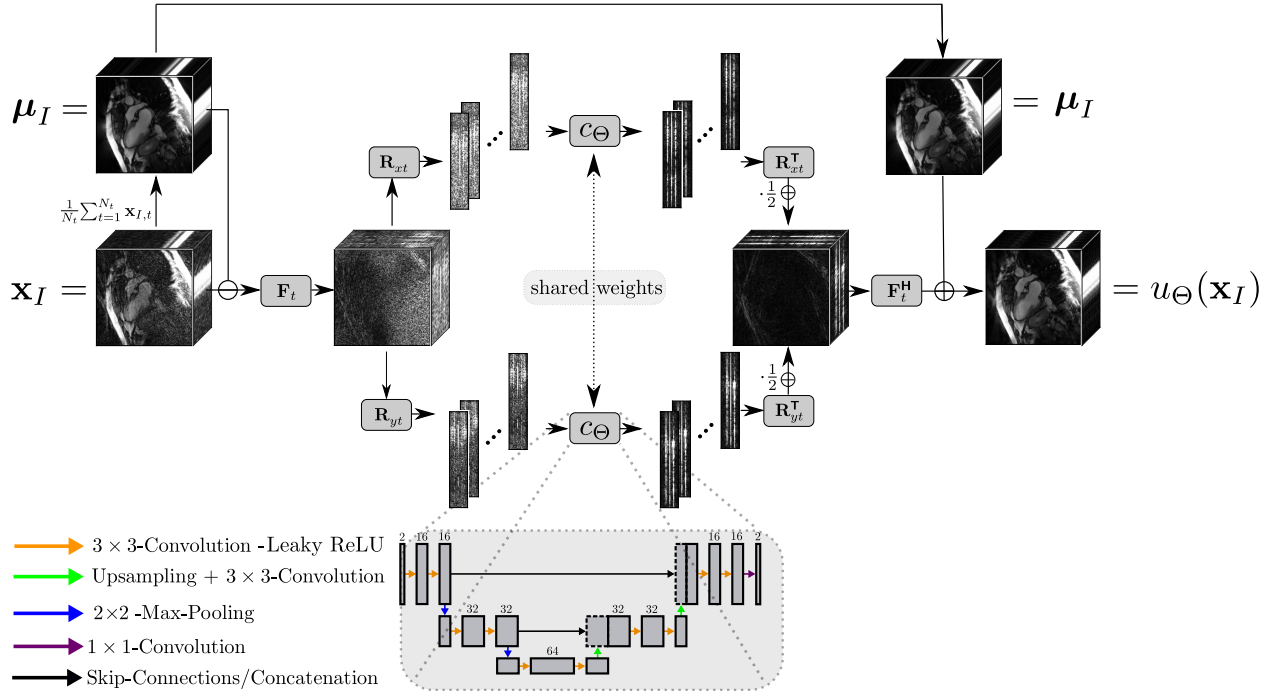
$\boldsymbol{\mu}_I =$

$= \boldsymbol{\mu}_I$

$\frac{1}{N_t}\sum_{t=1}^{N_t} \mathbf{x}_{I,t}$

$\mathbf{x}_I =$

$\mathbf{F}_t$

$\mathbf{R}_{xt}$

$\mathbf{R}_{yt}$

$c_\Theta$

$c_\Theta$

shared weights

$\mathbf{R}_{xt}^\mathsf{T}$

$\mathbf{R}_{yt}^\mathsf{T}$

$\cdot\frac{1}{2}$

$\cdot\frac{1}{2}$

$\mathbf{F}_t^\mathsf{H}$

$= u_\Theta(\mathbf{x}_I)$

$3\times3$-Convolution -Leaky ReLU

Upsampling + $3\times3$-Convolution

$2\times2$ -Max-Pooling

$1\times1$-Convolution

Skip-Connections/Concatenation

2 16 16

16 16 2

32 32

32 32

64